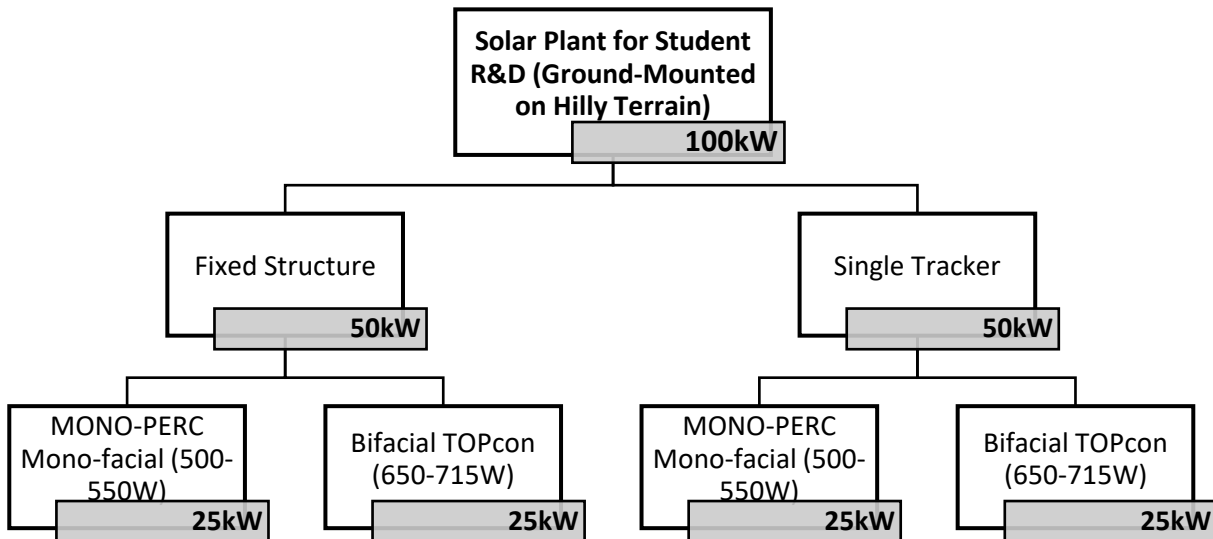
Solar Plant for Student R&D (Ground-Mounted on Hilly Terrain)
100kW

Fixed Structure
50kW

Single Tracker
50kW

MONO-PERC Mono-facial (500-550W)
25kW

Bifacial TOPcon (650-715W)
25kW

MONO-PERC Mono-facial (500-550W)
25kW

Bifacial TOPcon (650-715W)
25kW